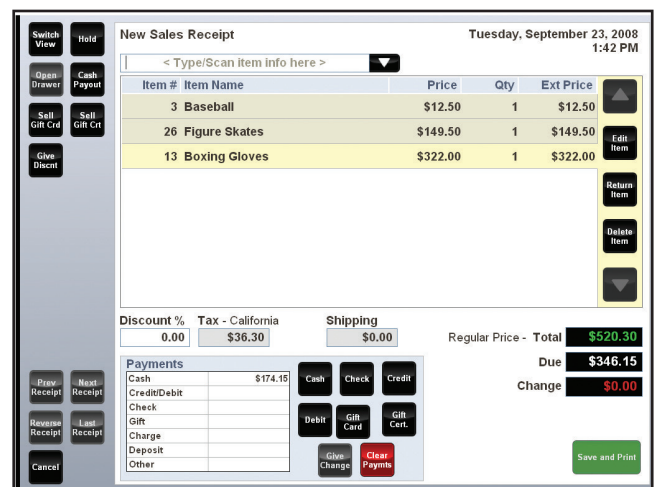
Switch View

Hold

Open Drawer

Cash Payout

Sell Gift Crd

Sell Gift Crt

Give Discnt

New Sales Receipt

Tuesday, September 23, 2008
1:42 PM

< Type/Scan item info here >

| Item # | Item Name | Price | Qty | Ext Price |
|---|---|---|---|---|
| 3 | Baseball | $12.50 | 1 | $12.50 |
| 26 | Figure Skates | $149.50 | 1 | $149.50 |
| 13 | Boxing Gloves | $322.00 | 1 | $322.00 |

Edit Item

Return Item

Delete Item

Discount %
0.00

Tax - California
$36.30

Shipping
$0.00

Regular Price - Total $520.30

Due $346.15

Change $0.00

Payments

| | |
|---|---|
| Cash | $174.15 |
| Credit/Debit | |
| Check | |
| Gift | |
| Charge | |
| Deposit | |
| Other | |

Cash

Check

Credit

Debit

Gift Card

Gift Cert.

Give Change

Clear Paymts

Prev Receipt

Next Receipt

Reverse Receipt

Last Receipt

Cancel

Save and Print